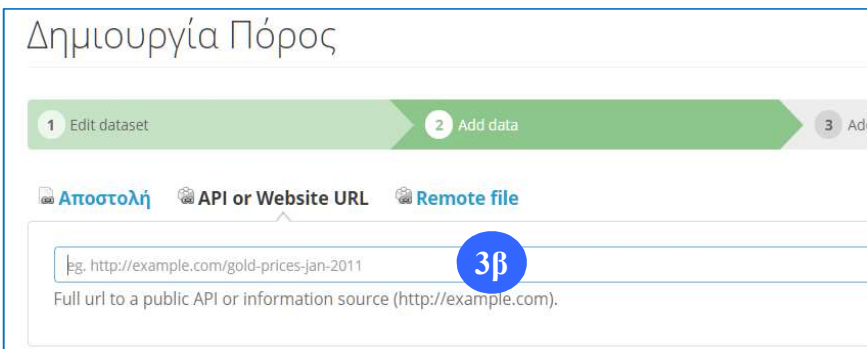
Δημιουργία Πόρος

1 Edit dataset

2 Add data

3 Ad

Αποστολή API or Website URL Remote file

eg. http://example.com/gold-prices-jan-2011

3β

Full url to a public API or information source (http://example.com).